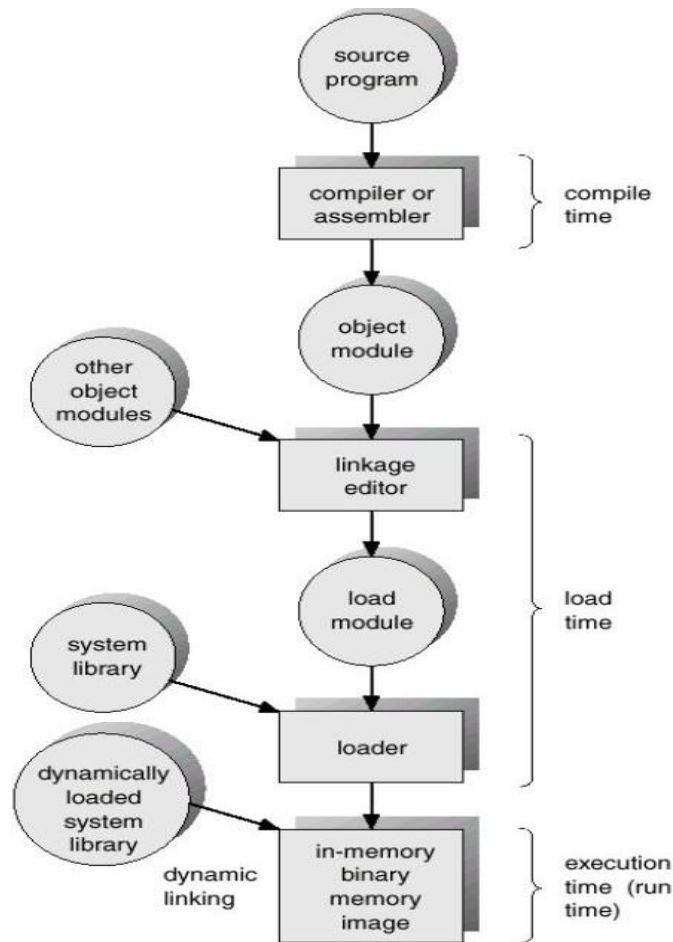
source program

compiler or assembler

compile time

object module

other object modules

linkage editor

load module

load time

system library

loader

dynamically loaded system library

dynamic linking

in-memory binary memory image

execution time (run time)